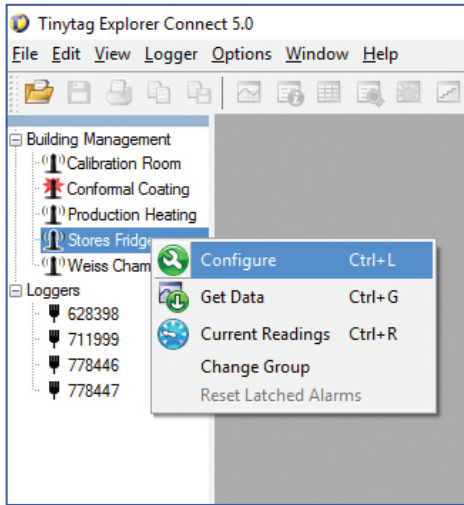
Tinytag Explorer Connect 5.0

File Edit View Logger Options Window Help

Building Management
Calibration Room
Conformal Coating
Production Heating
Stores Fridge
Weiss Cham
Loggers
628398
711999
778446
778447

Configure Ctrl+L
Get Data Ctrl+G
Current Readings Ctrl+R
Change Group
Reset Latched Alarms